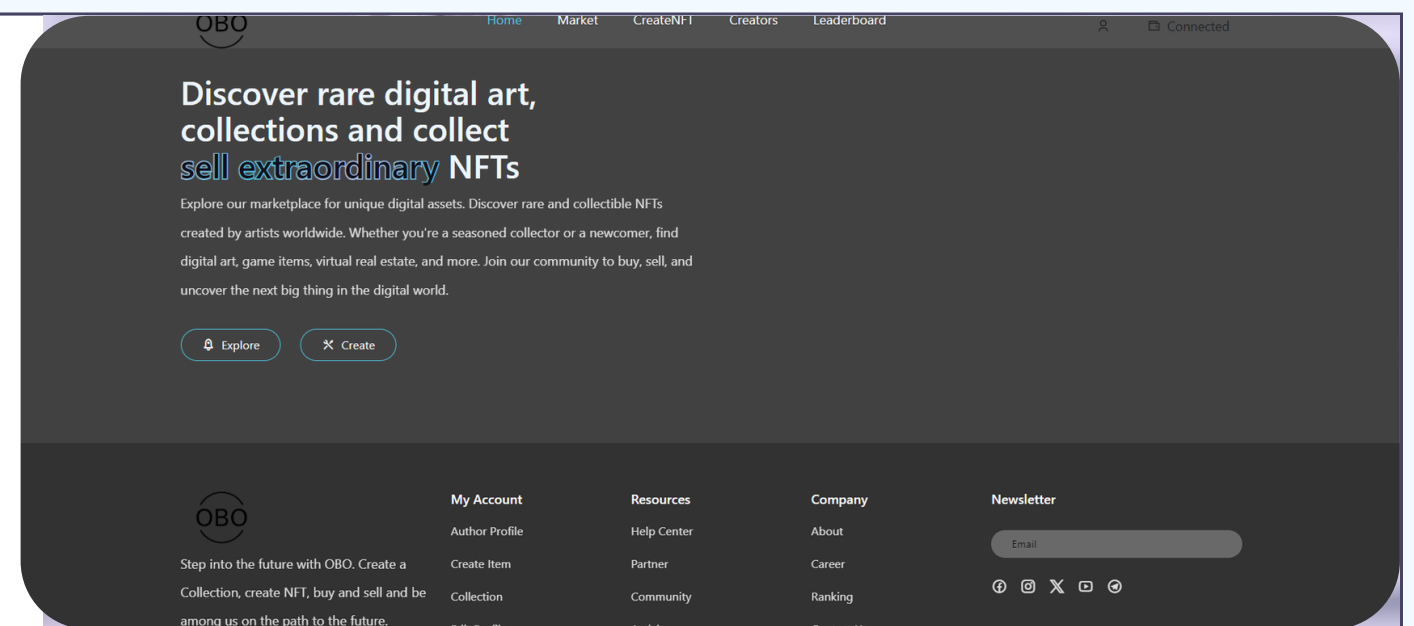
OBO

Home Market CreateNFT Creators Leaderboard

Connected

Discover rare digital art, collections and collect sell extraordinary NFTs

Explore our marketplace for unique digital assets. Discover rare and collectible NFTs created by artists worldwide. Whether you're a seasoned collector or a newcomer, find digital art, game items, virtual real estate, and more. Join our community to buy, sell, and uncover the next big thing in the digital world.

Explore Create

OBO

Step into the future with OBO. Create a Collection, create NFT, buy and sell and be among us on the path to the future.

My Account
Author Profile
Create Item
Collection
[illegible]

Resources
Help Center
Partner
Community
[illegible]

Company
About
Career
Ranking
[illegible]

Newsletter
Email